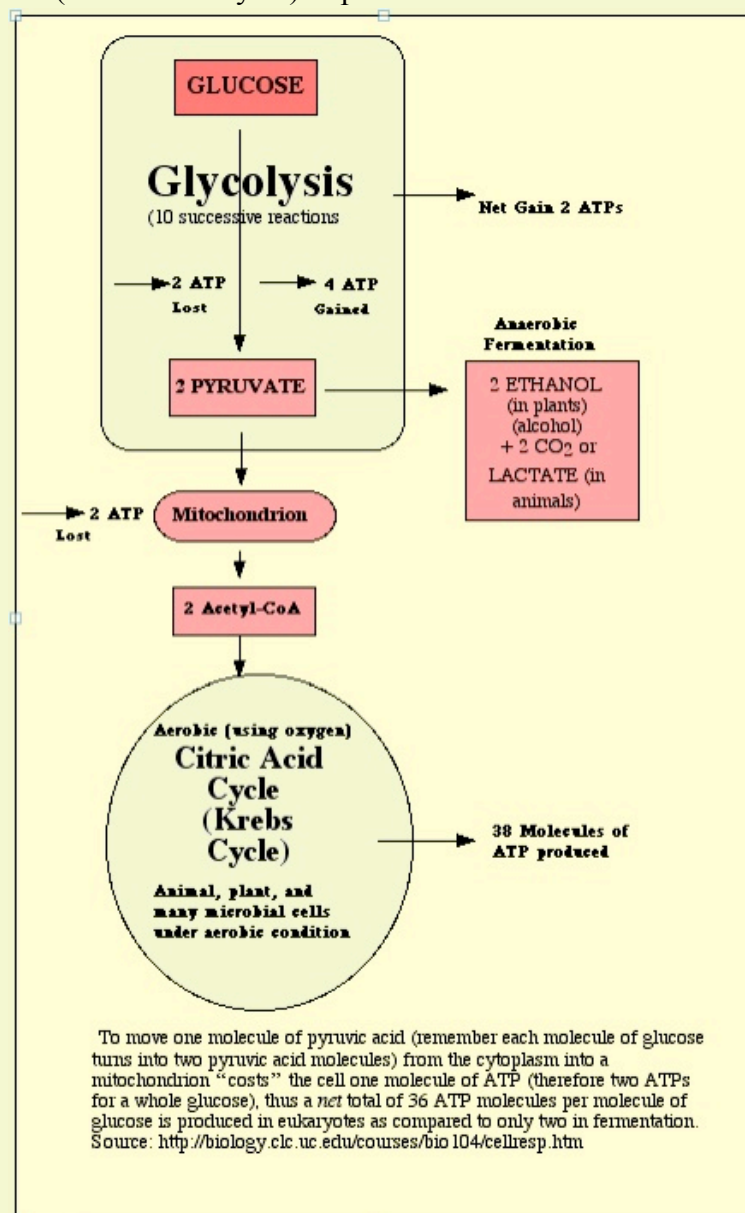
GLUCOSE

Glycolysis
(10 successive reactions

Net Gain 2 ATPs

2 ATP
Lost

4 ATP
Gained

Anaerobic
Fermentation

2 PYRUVATE

2 ETHANOL
(in plants)
(alcohol)
+ 2 $CO_2$ or
LACTATE (in animals)

2 ATP
Lost

Mitochondrion

2 Acetyl-CoA

Aerobic (using oxygen)
Citric Acid Cycle (Krebs Cycle)
Animal, plant, and many microbial cells under aerobic condition

38 Molecules of ATP produced

To move one molecule of pyruvic acid (remember each molecule of glucose turns into two pyruvic acid molecules) from the cytoplasm into a mitochondrion "costs" the cell one molecule of ATP (therefore two ATPs for a whole glucose), thus a net total of 36 ATP molecules per molecule of glucose is produced in eukaryotes as compared to only two in fermentation. Source: http://biology.clc.uc.edu/courses/bio104/cellresp.htm